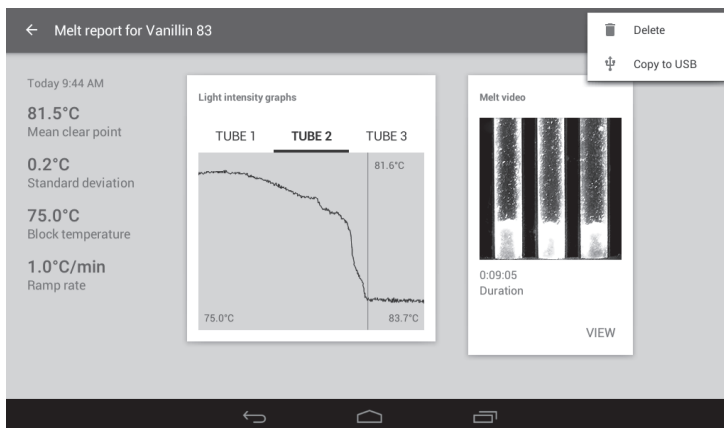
← Melt report for Vanillin 83

Delete

Copy to USB

Today 9:44 AM

81.5°C
Mean clear point

0.2°C
Standard deviation

75.0°C
Block temperature

1.0°C/min
Ramp rate

Light intensity graphs

TUBE 1 TUBE 2 TUBE 3

81.6°C

75.0°C

83.7°C

Melt video

0:09:05
Duration

VIEW